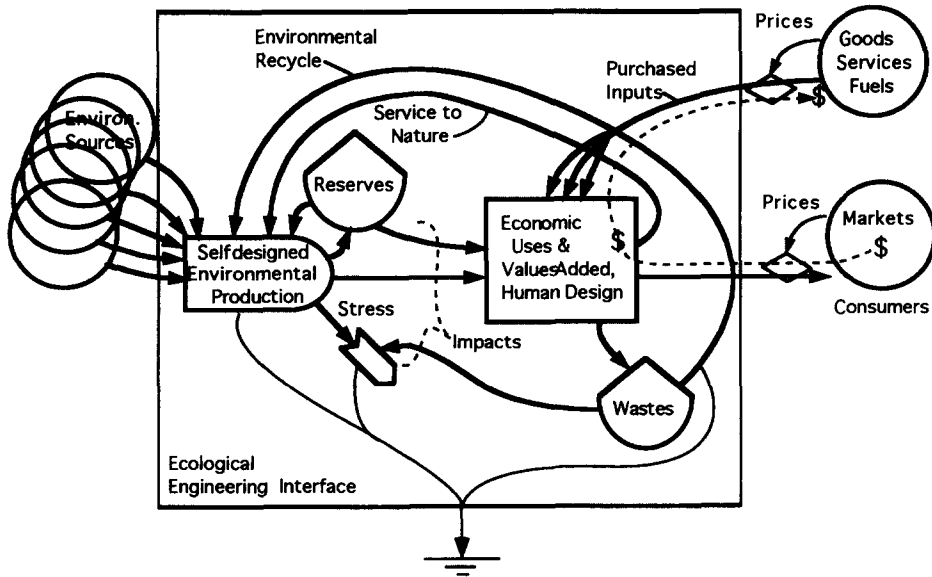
Environmental Recycle

Prices

Goods Services Fuels

Purchased Inputs

$

Environ. Sources

Service to Nature

Reserves

Economic Uses & ValuesAdded, Human Design

$

Prices

Markets

$

Selfdesigned Environmental Production

Stress

Impacts

Consumers

Wastes

Ecological Engineering Interface